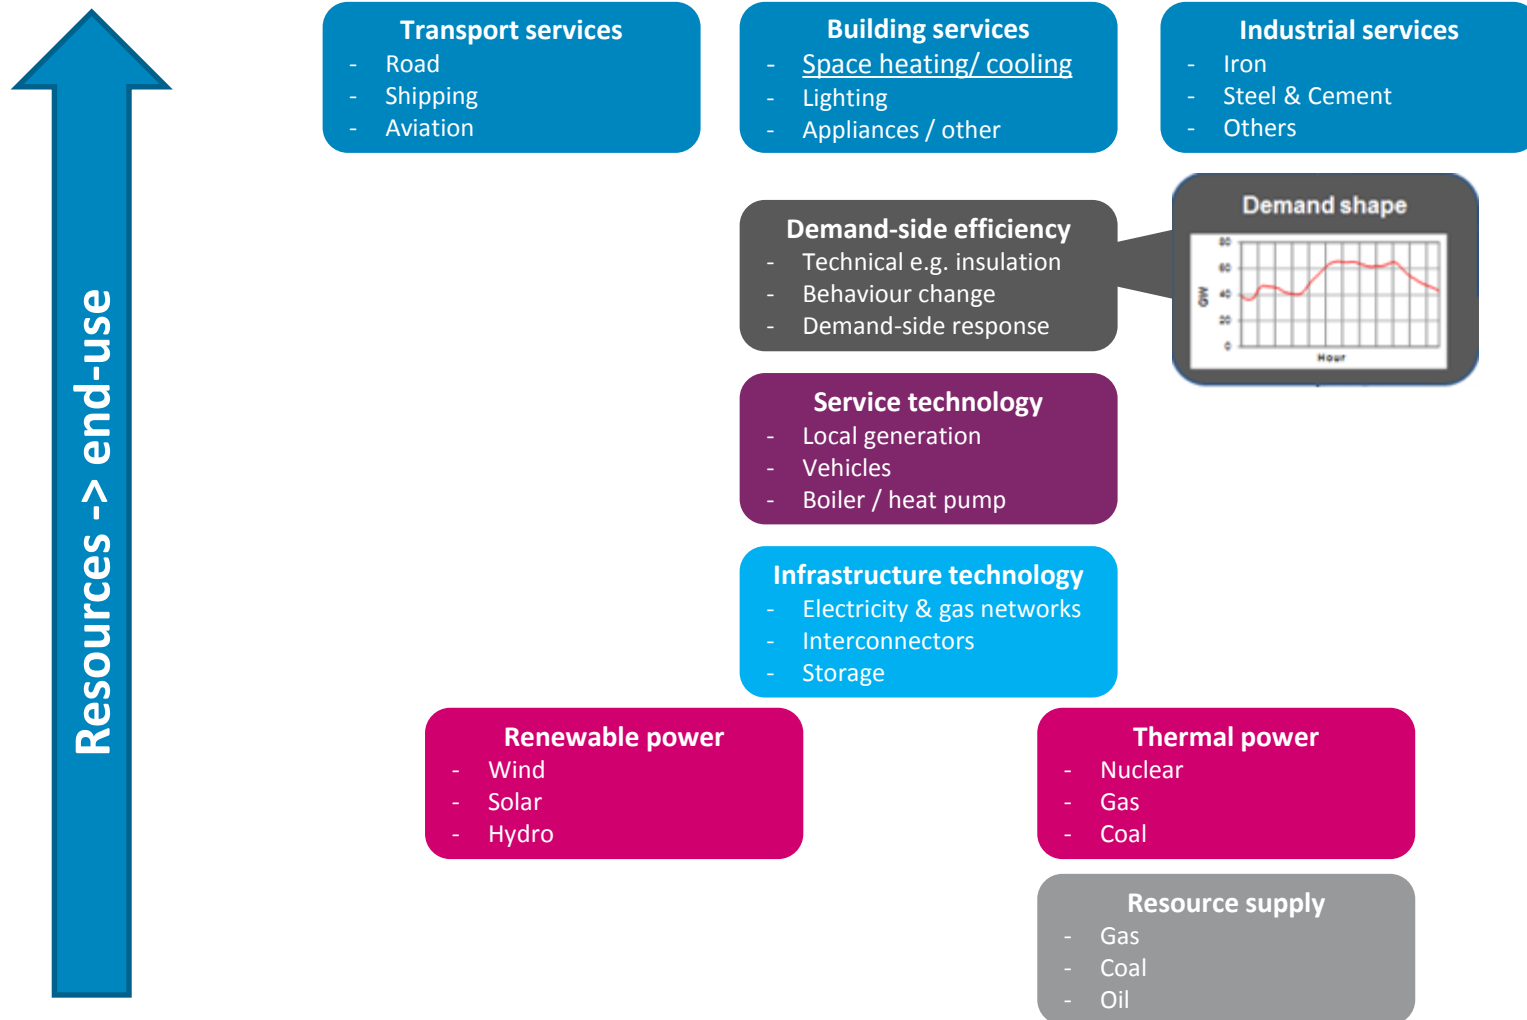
Resources -> end-use

Transport services
- Road
- Shipping
- Aviation

Building services
- Space heating/ cooling
- Lighting
- Appliances / other

Industrial services
- Iron
- Steel & Cement
- Others

Demand-side efficiency
- Technical e.g. insulation
- Behaviour change
- Demand-side response

Demand shape
80
60
40
20
0
GW
Hour

Service technology
- Local generation
- Vehicles
- Boiler / heat pump

Infrastructure technology
- Electricity & gas networks
- Interconnectors
- Storage

Renewable power
- Wind
- Solar
- Hydro

Thermal power
- Nuclear
- Gas
- Coal

Resource supply
- Gas
- Coal
- Oil